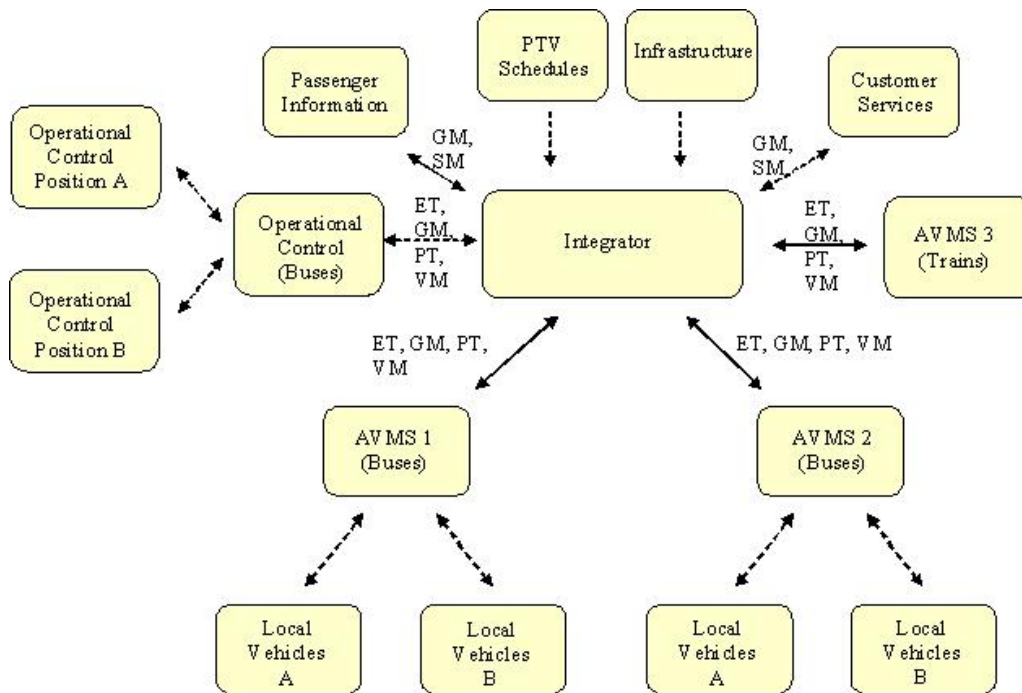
PTV Schedules

Infrastructure

Passenger Information

Customer Services

Operational Control Position A

GM, SM

GM, SM

Operational Control (Buses)

ET, GM, PT, VM

Integrator

ET, GM, PT, VM

AVMS 3 (Trains)

Operational Control Position B

ET, GM, PT, VM

ET, GM, PT, VM

AVMS 1 (Buses)

AVMS 2 (Buses)

Local Vehicles A

Local Vehicles B

Local Vehicles A

Local Vehicles B